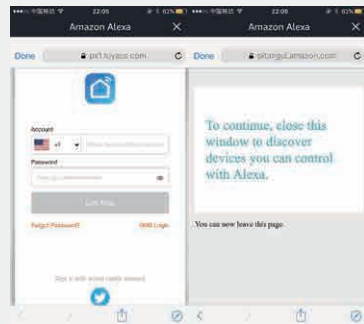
中国移动 22:06 61%
Amazon Alexa ×
Done px1.tuyaus.com

Account
+1
Password

Link Now

Forgot Password? SMS Login

Sign in with social media account

中国移动 22:06 61%
Amazon Alexa ×
Done pitangui.amazon.com

To continue, close this window to discover devices you can control with Alexa.

You can now leave this page.